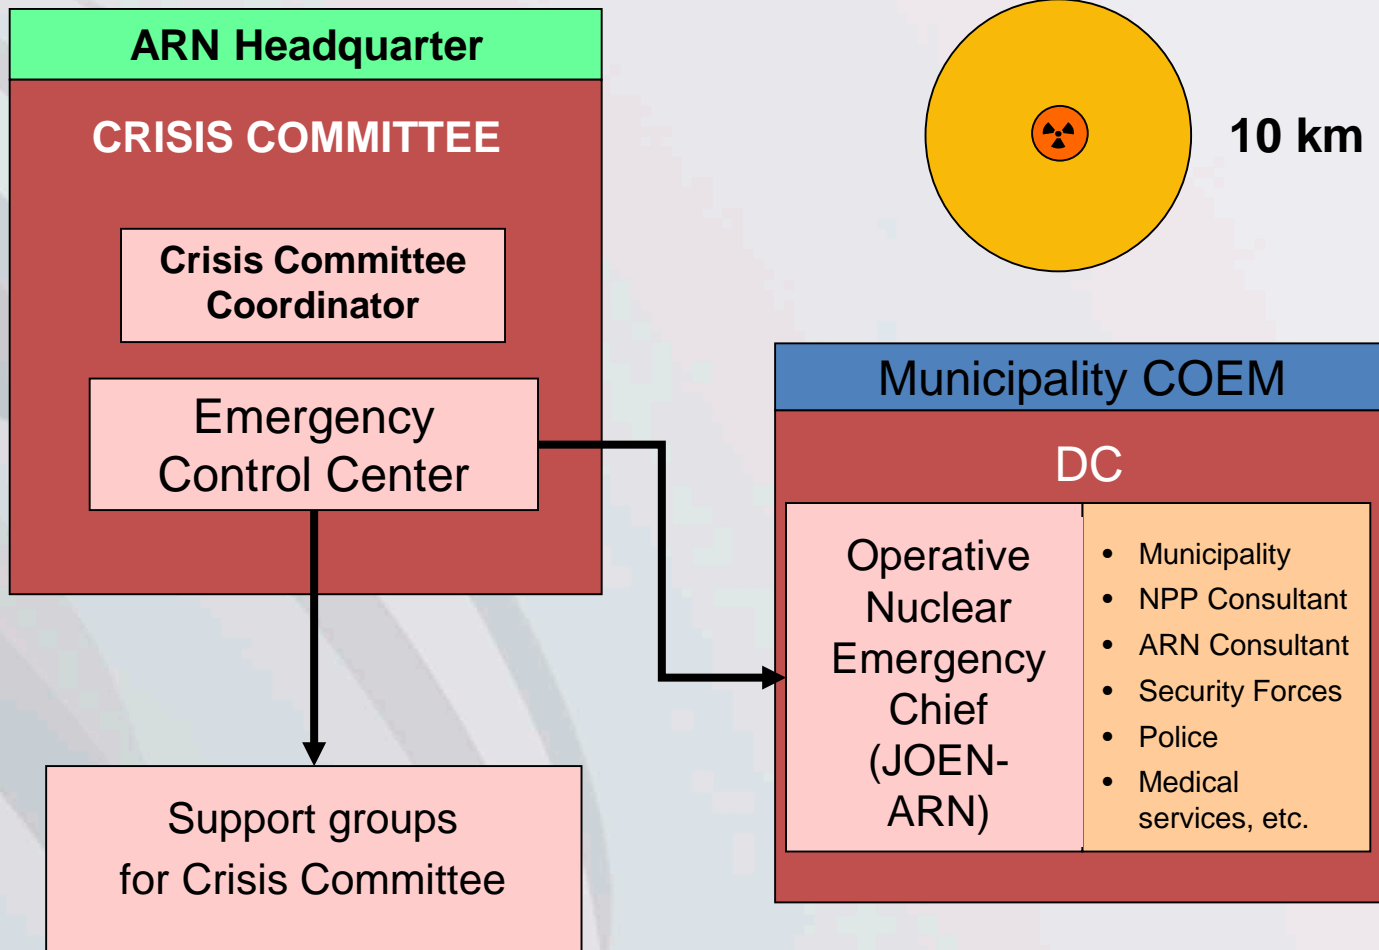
ARN Headquarter

CRISIS COMMITTEE

Crisis Committee Coordinator

Emergency Control Center

10 km

Municipality COEM

DC

Operative Nuclear Emergency Chief (JOEN-ARN)

- Municipality
- NPP Consultant
- ARN Consultant
- Security Forces
- Police
- Medical services, etc.

Support groups for Crisis Committee